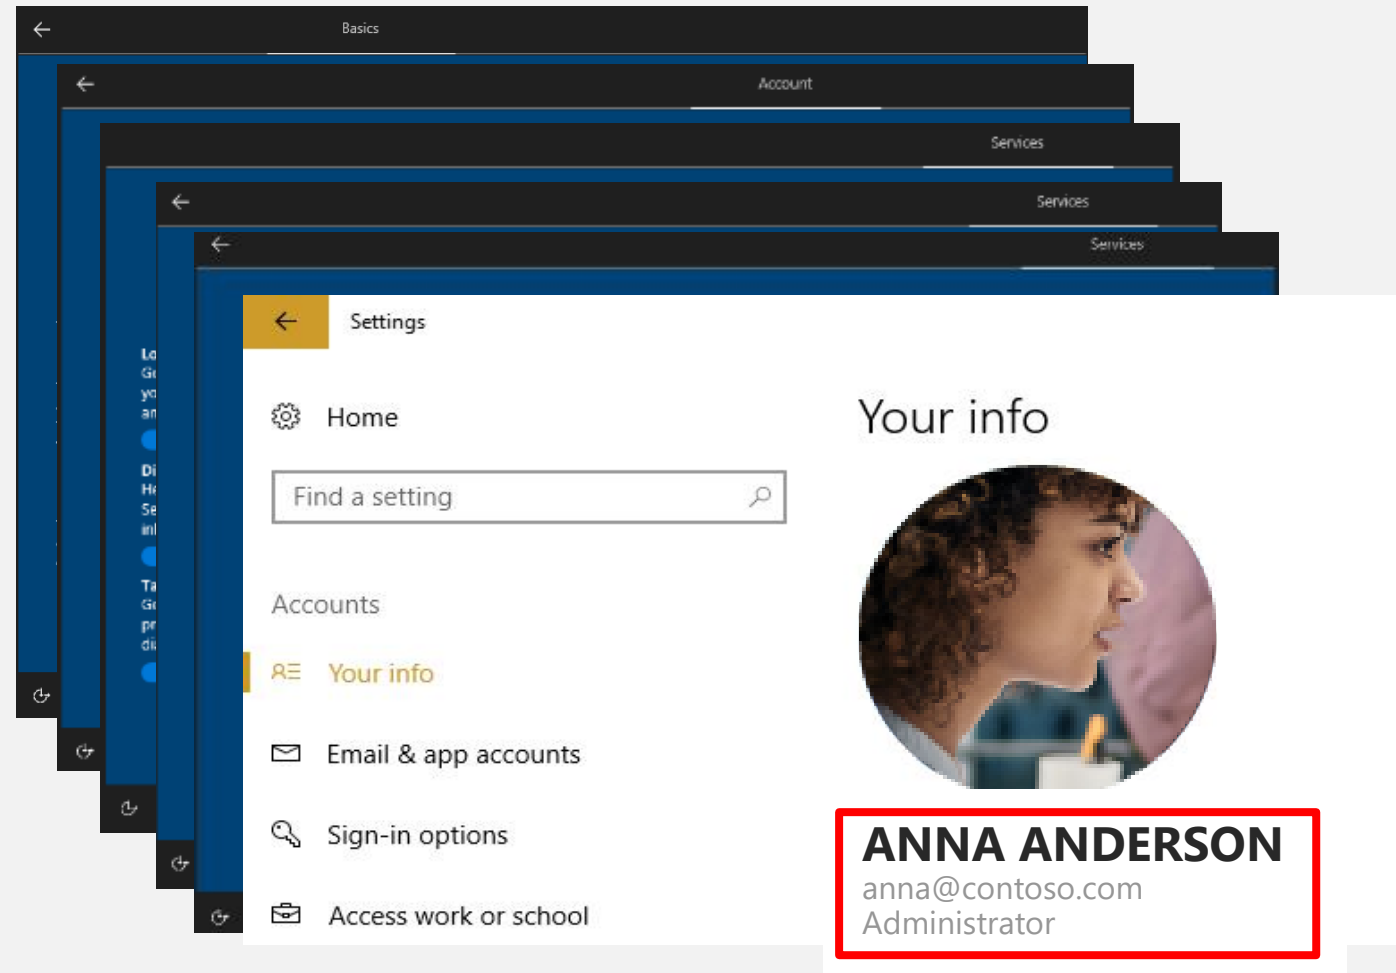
Basics

Account

Services

Services

Services

Lo
Gi
yo
an

Di
He
Se
inl

Ta
Gi
pr
di

Settings

Home

Find a setting

Accounts

Your info

Email & app accounts

Sign-in options

Access work or school

Your info

ANNA ANDERSON
anna@contoso.com
Administrator